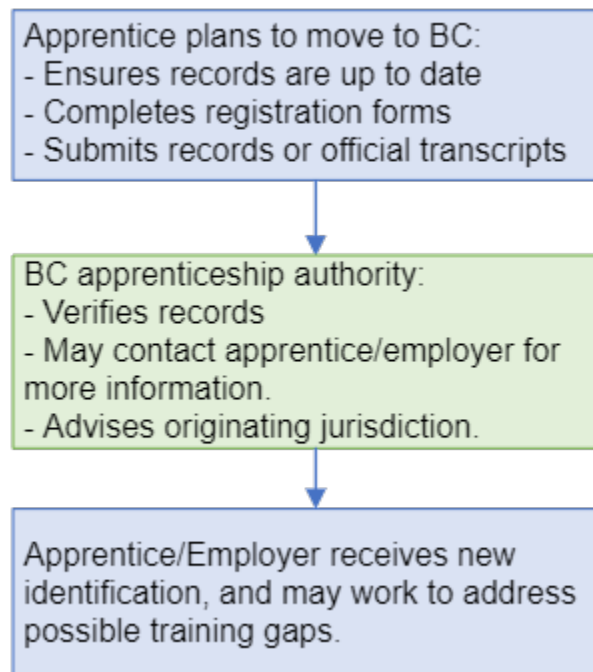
Apprentice plans to move to BC:
- Ensures records are up to date
- Completes registration forms
- Submits records or official transcripts

BC apprenticeship authority:
- Verifies records
- May contact apprentice/employer for more information.
- Advises originating jurisdiction.

Apprentice/Employer receives new identification, and may work to address possible training gaps.